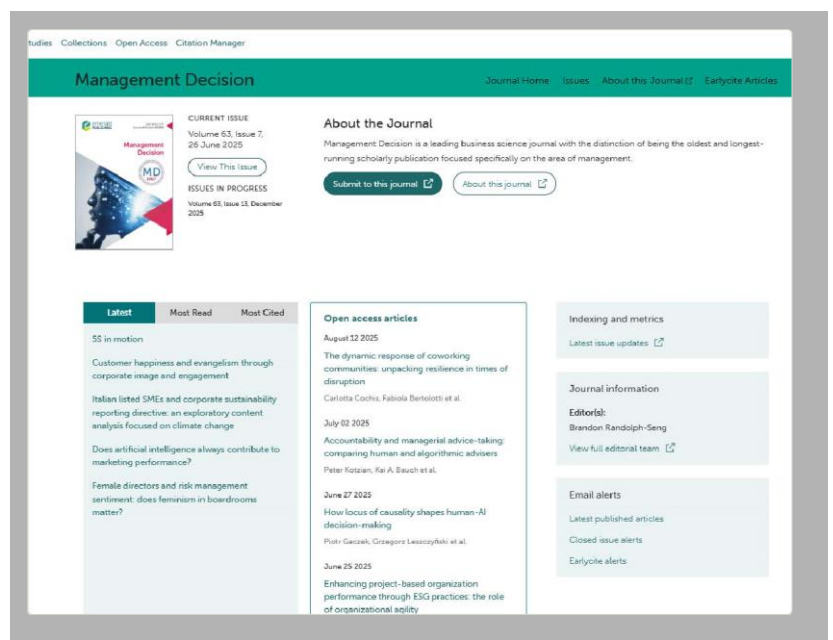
tudies Collections Open Access Citation Manager

Management Decision

Journal Home Issues About this Journal Earlycite Articles

Management Decision

MD

CURRENT ISSUE

Volume 63, Issue 7, 26 June 2025

View This Issue

ISSUES IN PROGRESS

Volume 63, Issue 13, December 2025

About the Journal

Management Decision is a leading business science journal with the distinction of being the oldest and longest-running scholarly publication focused specifically on the area of management.

Submit to this journal

About this journal

| Latest | Most Read | Most Cited |
|---|---|---|

SS in motion

Customer happiness and evangelism through corporate image and engagement

Italian listed SMEs and corporate sustainability reporting directive: an exploratory content analysis focused on climate change

Does artificial intelligence always contribute to marketing performance?

Female directors and risk management sentiment: does feminism in boardrooms matter?

Open access articles

August 12 2025

The dynamic response of coworking communities: unpacking resilience in times of disruption

Carlotta Cochis, Fabiola Bertolotti et al.

July 02 2025

Accountability and managerial advice-taking: comparing human and algorithmic advisers

Peter Kotzian, Kai A. Bauch et al.

June 27 2025

How locus of causality shapes human-AI decision-making

Piotr Gaczek, Grzegorz Leszczyński et al.

June 25 2025

Enhancing project-based organization performance through ESG practices: the role of organizational agility

Indexing and metrics

Latest issue updates

Journal information

Editor(s):

Brandon Randolph-Seng

View full editorial team

Email alerts

Latest published articles

Closed issue alerts

Earlycite alerts